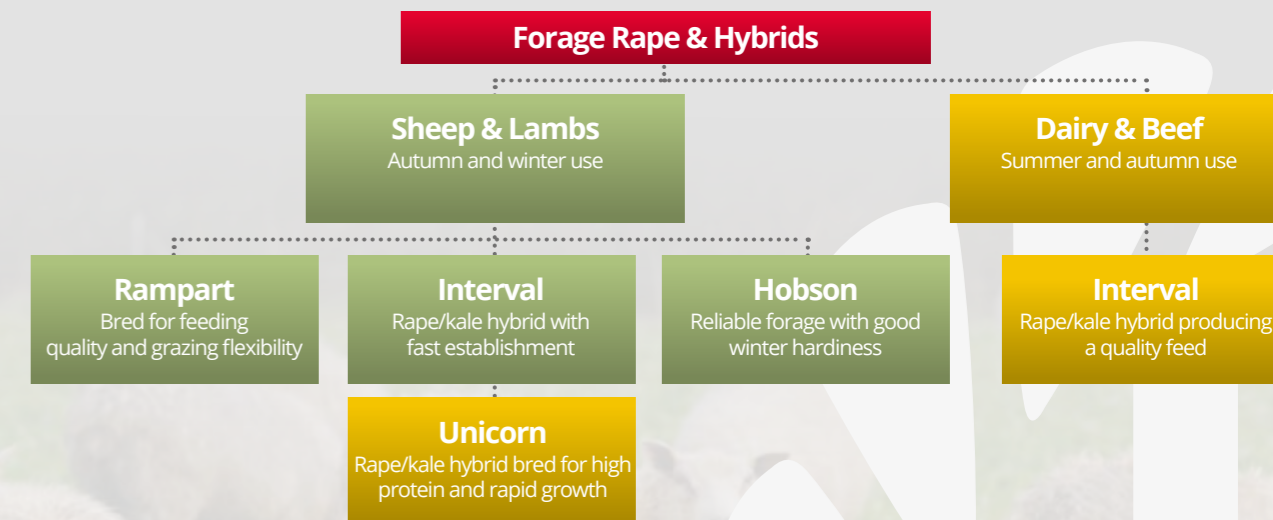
Forage Rape & Hybrids

Sheep & Lambs
Autumn and winter use

Dairy & Beef
Summer and autumn use

Rampart
Bred for feeding quality and grazing flexibility

Interval
Rape/kale hybrid with fast establishment

Hobson
Reliable forage with good winter hardiness

Interval
Rape/kale hybrid producing a quality feed

Unicorn
Rape/kale hybrid bred for high protein and rapid growth